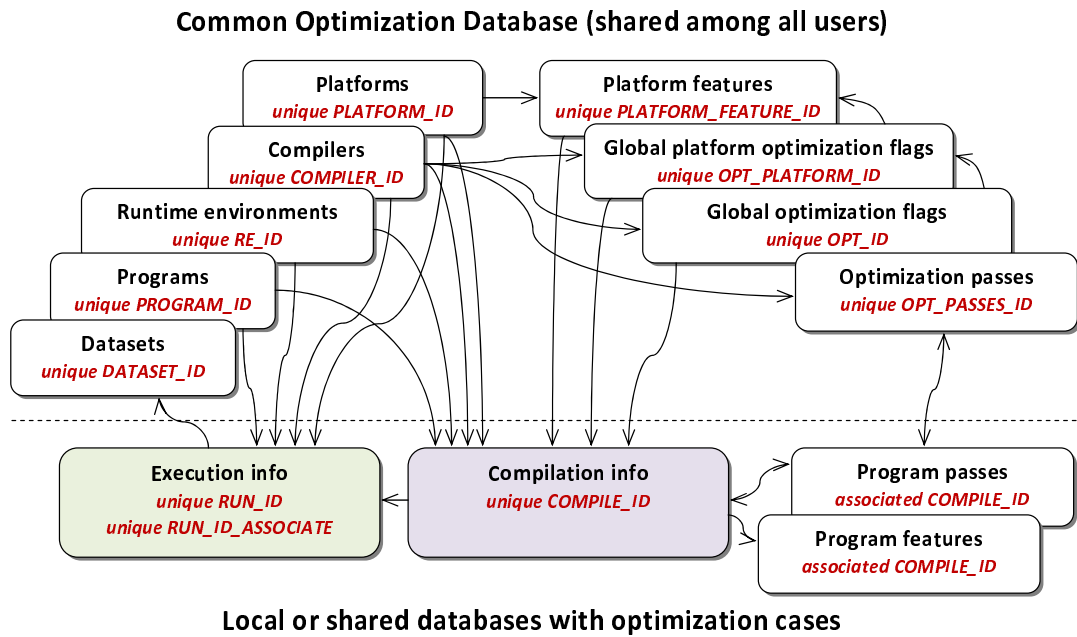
Common Optimization Database (shared among all users)

Platforms
unique PLATFORM_ID

Platform features
unique PLATFORM_FEATURE_ID

Compilers
unique COMPILER_ID

Global platform optimization flags
unique OPT_PLATFORM_ID

Runtime environments
unique RE_ID

Global optimization flags
unique OPT_ID

Programs
unique PROGRAM_ID

Optimization passes
unique OPT_PASSES_ID

Datasets
unique DATASET_ID

Execution info
unique RUN_ID
unique RUN_ID_ASSOCIATE

Compilation info
unique COMPILE_ID

Program passes
associated COMPILE_ID

Program features
associated COMPILE_ID

Local or shared databases with optimization cases